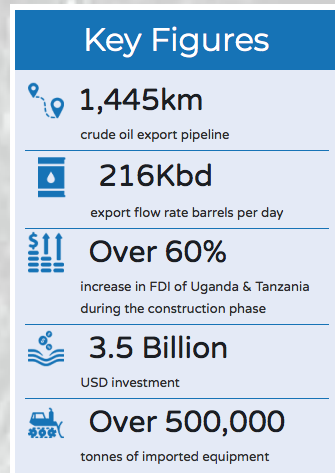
Key Figures

1,445km
crude oil export pipeline

216Kbd
export flow rate barrels per day

Over 60%
increase in FDI of Uganda & Tanzania during the construction phase

3.5 Billion
USD investment

Over 500,000
tonnes of imported equipment